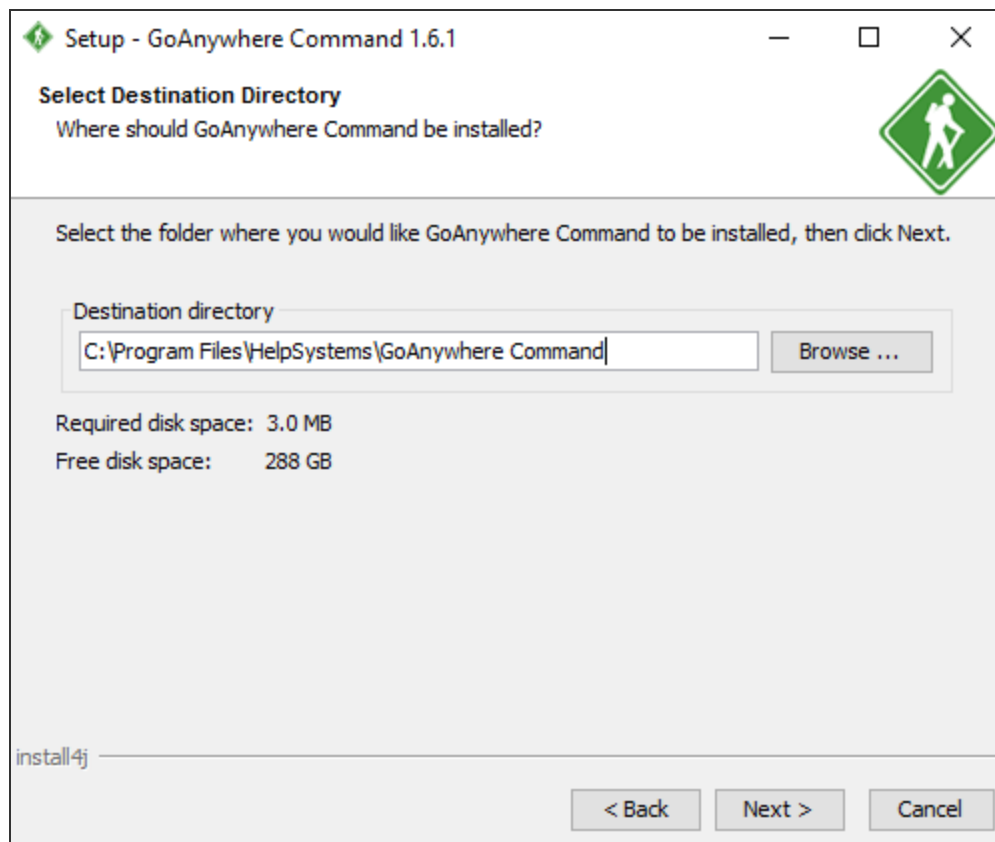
Setup - GoAnywhere Command 1.6.1

Select Destination Directory
Where should GoAnywhere Command be installed?

Select the folder where you would like GoAnywhere Command to be installed, then click Next.

Destination directory
C:\Program Files\HelpSystems\GoAnywhere Command
Browse ...

Required disk space: 3.0 MB
Free disk space: 288 GB

install4j

< Back
Next >
Cancel